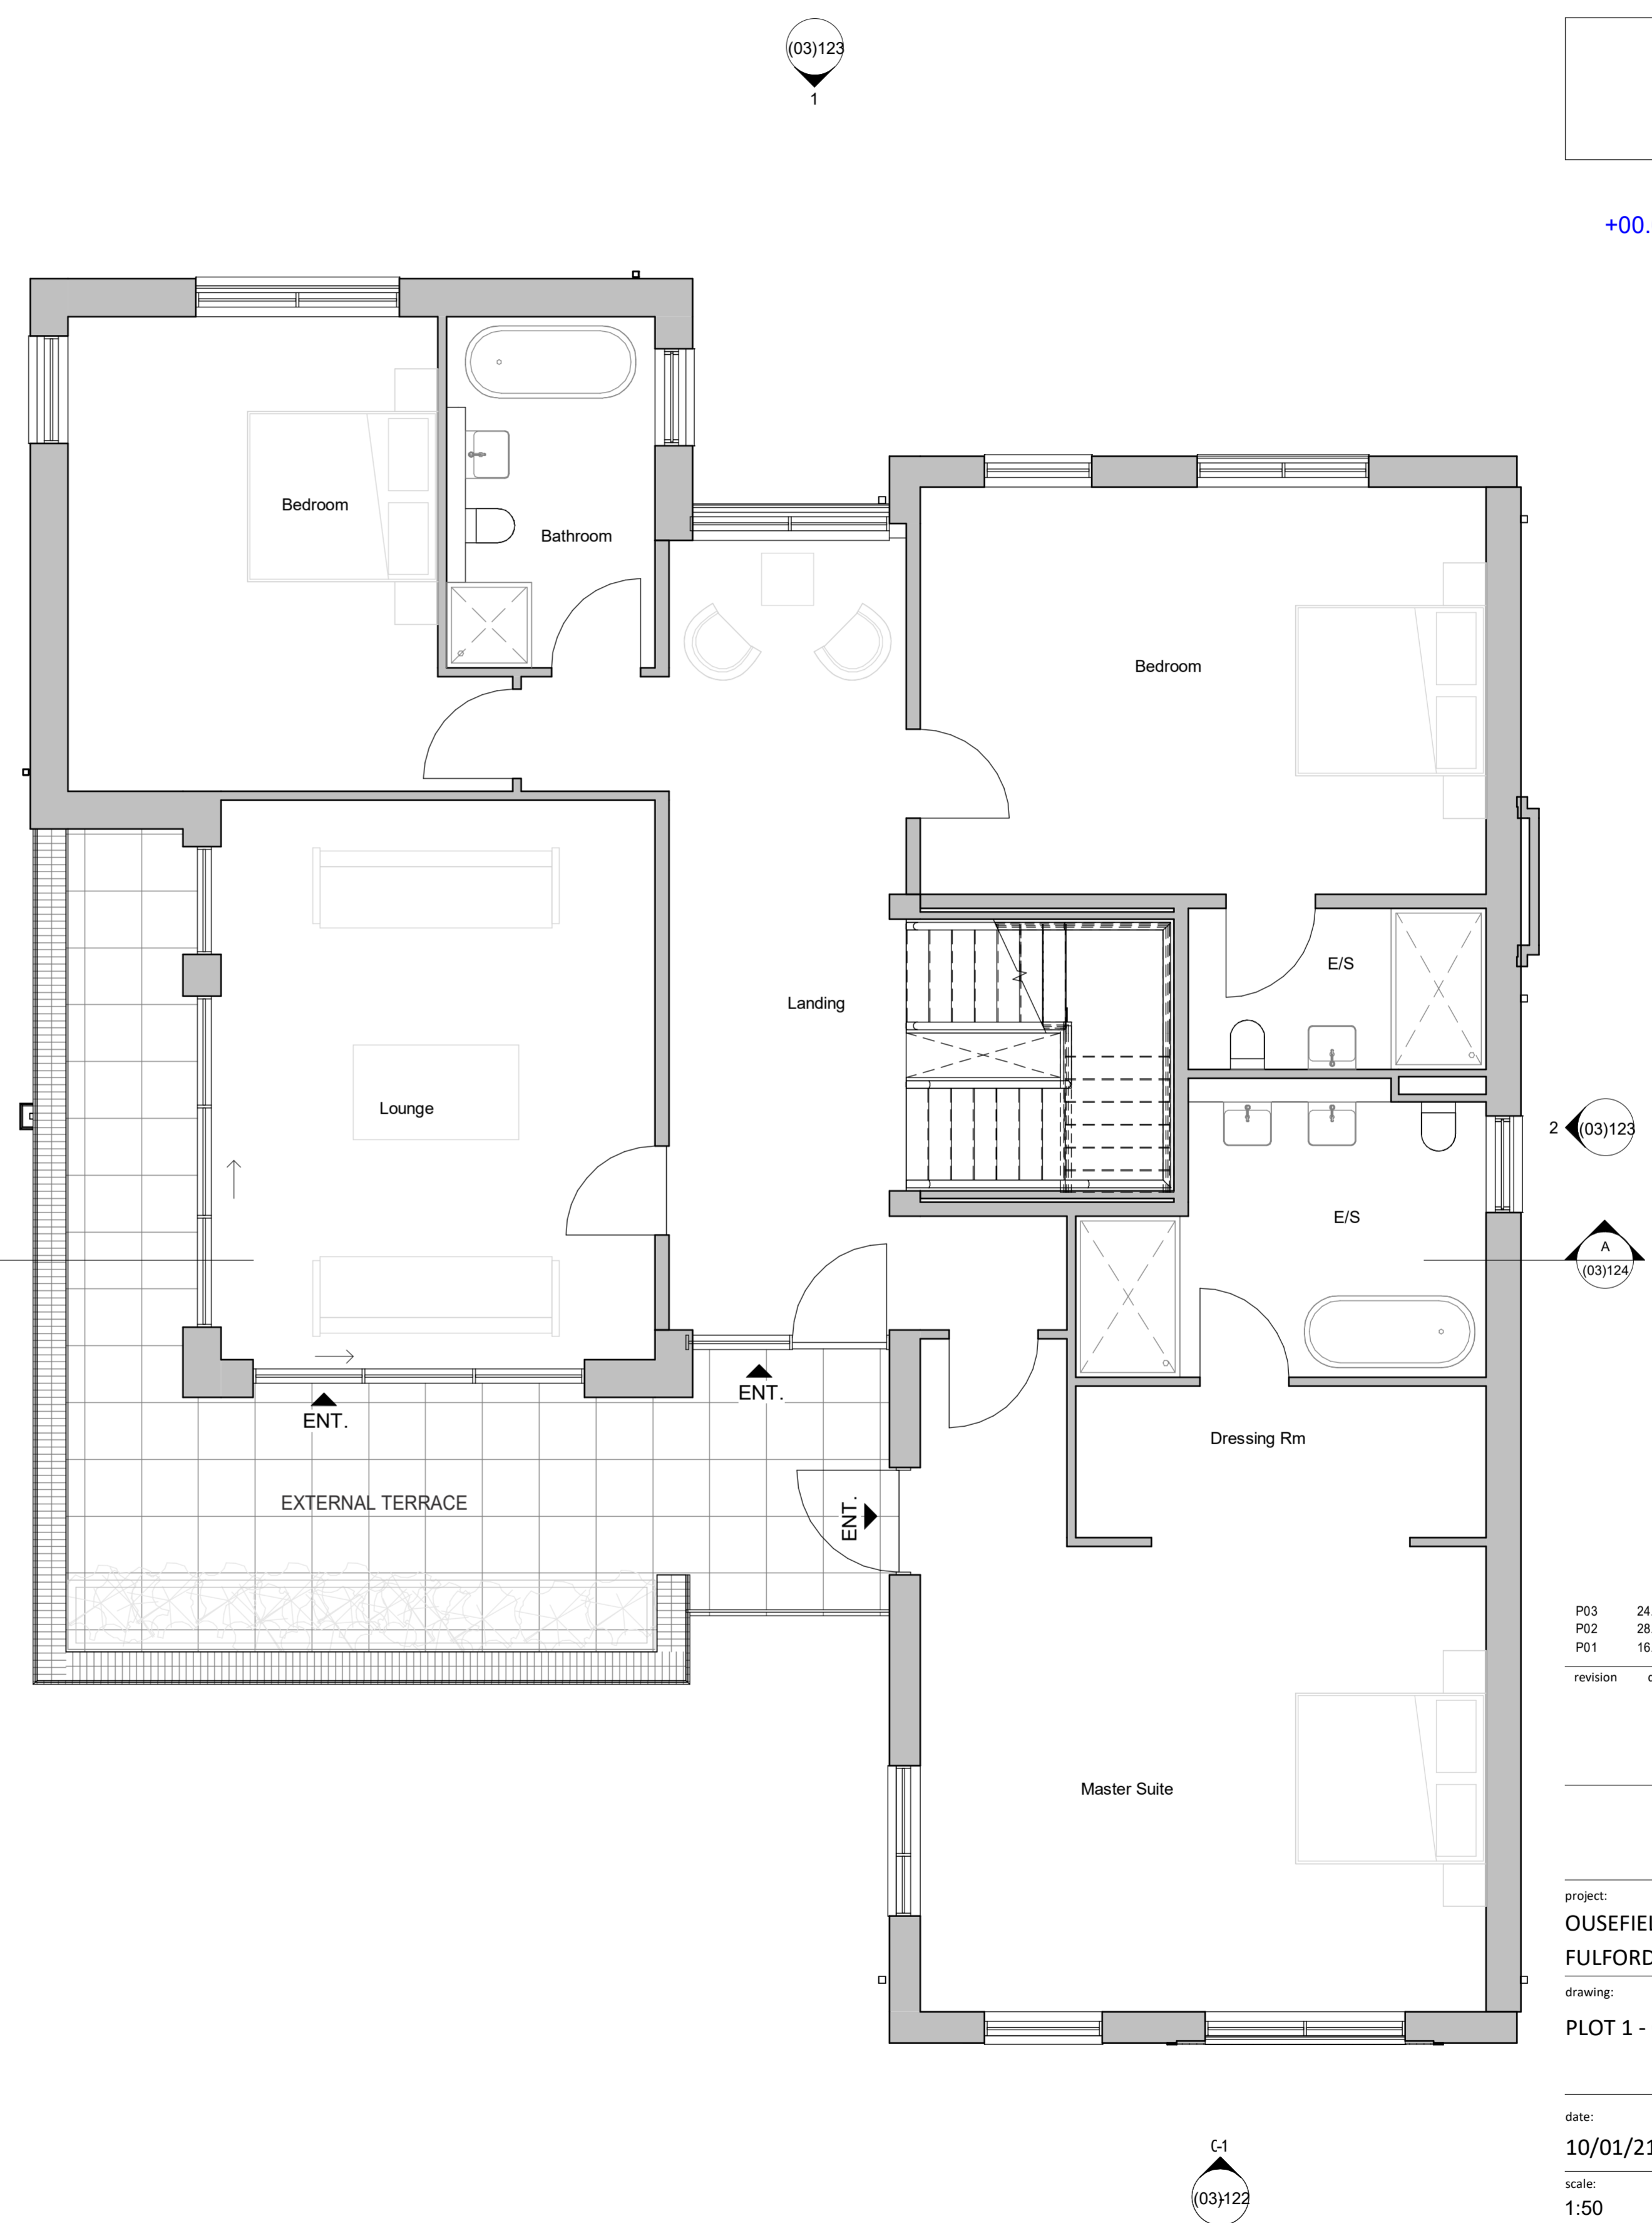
(03)123
1

+00.

Bedroom

Bathroom

Bedroom

E/S

Landing

Lounge

2 (03)123

E/S

A
(03)124

ENT.

ENT.

EXTERNAL TERRACE

ENT.

Dressing Rm

P03 24
P02 28
P01 16
revision

Master Suite

project:
OUSEFIEL
FULFORD
drawing:
PLOT 1 -

date:
10/01/21
scale:
1:50

C-1
(03)122